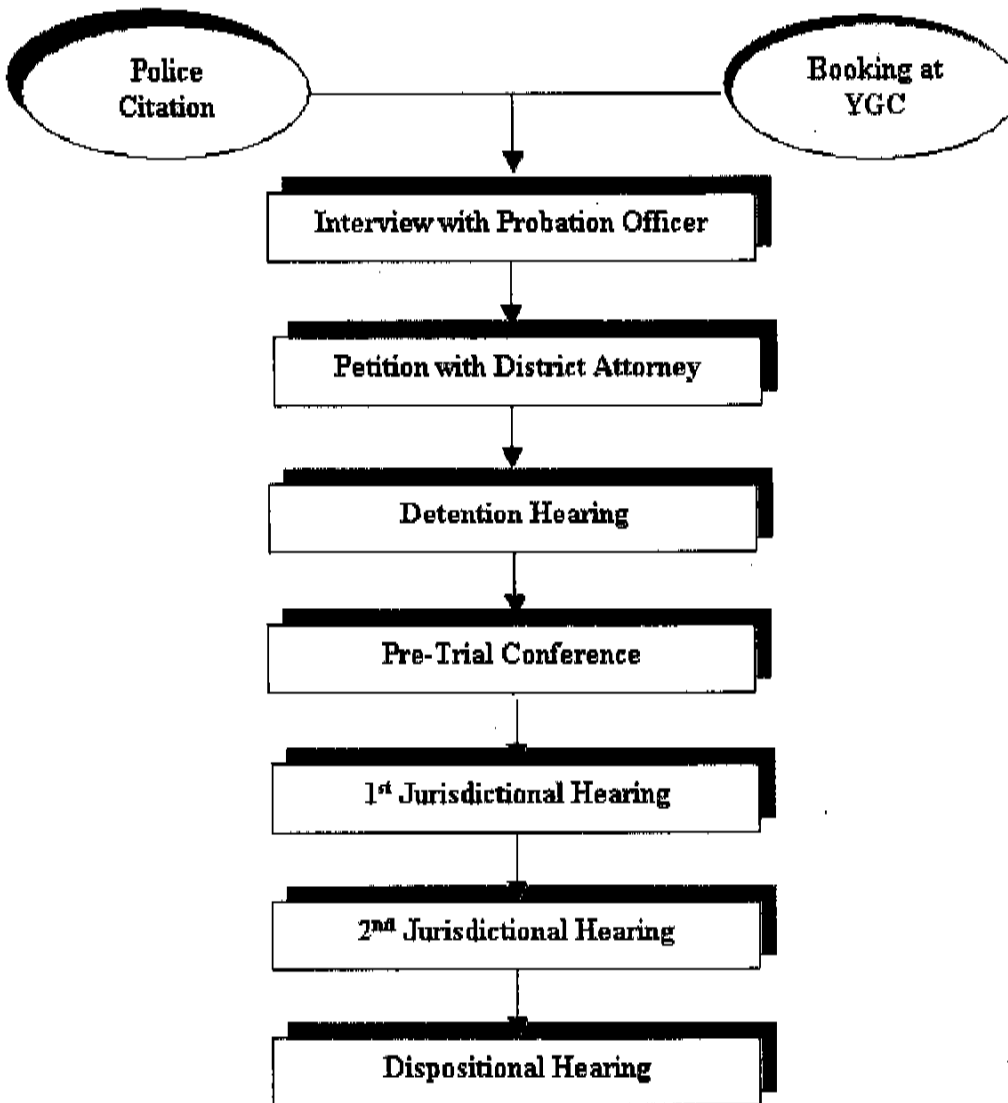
Police Citation

Booking at YGC

Interview with Probation Officer

Petition with District Attorney

Detention Hearing

Pre-Trial Conference

1st Jurisdictional Hearing

2nd Jurisdictional Hearing

Dispositional Hearing